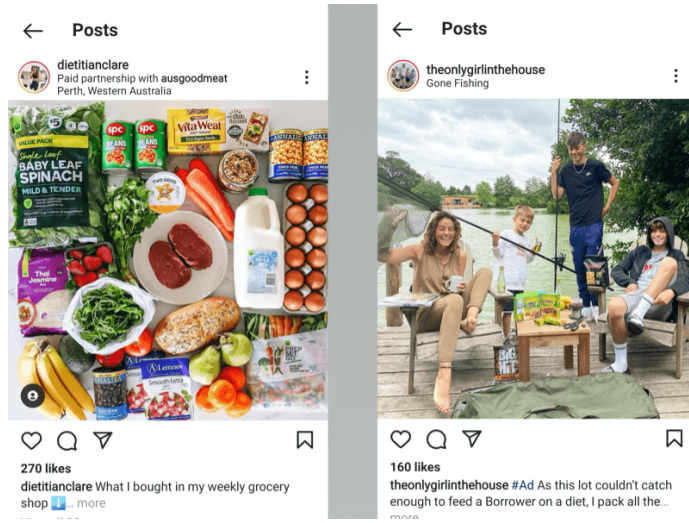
Posts

dietitianclare
Paid partnership with ausgoodmeat
Perth, Western Australia

VALUE PACK
Simple Leaf BABY LEAF SPINACH MILD & TENDER

SPC BEANS

SPC BEANS

Vita-Weat

Thai Jasmine

CANNELLINI

CHICK PEAS

Lemnos

Smooth Fetta

270 likes
dietitianclare What I bought in my weekly grocery shop ⬇️... more

Posts

theonlygirlinthehouse
Gone Fishing

160 likes
theonlygirlinthehouse #Ad As this lot couldn't catch enough to feed a Borrower on a diet, I pack all the... more